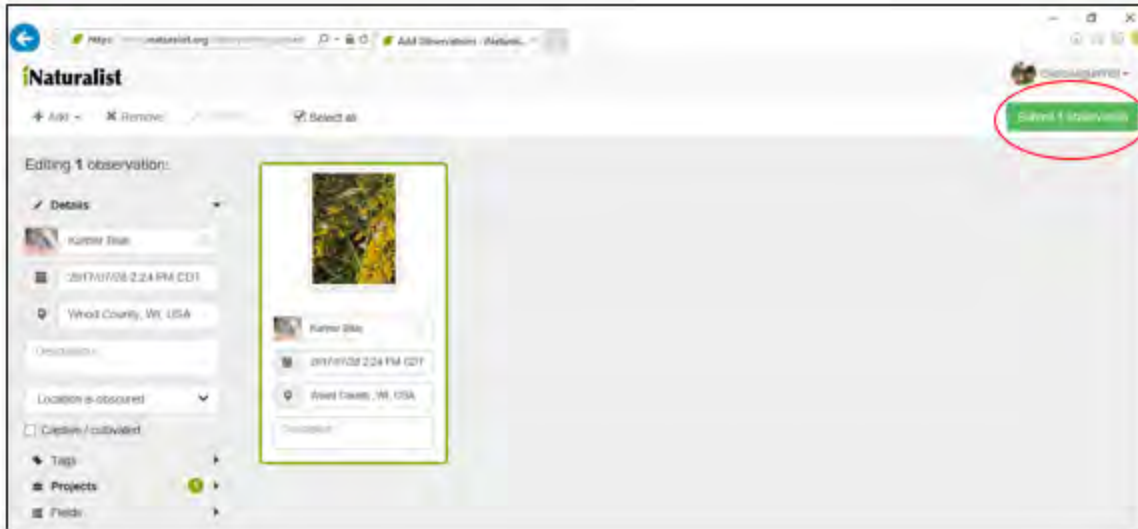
https://www.inaturalist.org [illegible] Add Observations · iNaturali...

iNaturalist

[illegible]

+ Add ▾ ✕ Remove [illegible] Select all

Submit 1 observation

Editing 1 observation:

Details

Karner Blue

2017/07/08 2:24 PM CDT

Wood County, WI, USA

Description

Location is obscured

Captive / cultivated

Tags

Projects

Fields

Karner Blue

2017/07/08 2:24 PM CDT

Wood County, WI, USA

Description